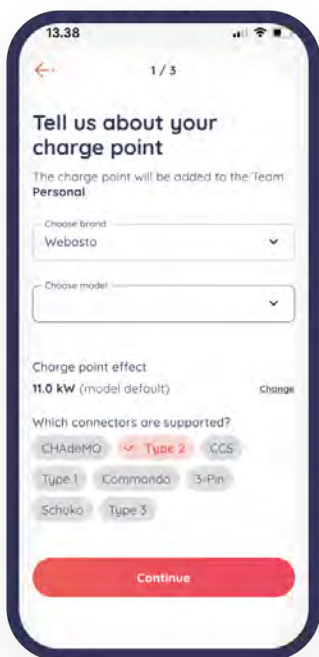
13.38

1 / 3

Tell us about your charge point

The charge point will be added to the Team **Personal**

Choose brand
Webasto

Choose model

Charge point effect
11.0 kW (model default)

Change

Which connectors are supported?

CHAdeMO
Type 2
CCS
Type 1
Commando
3-Pin
Schuko
Type 3

Continue